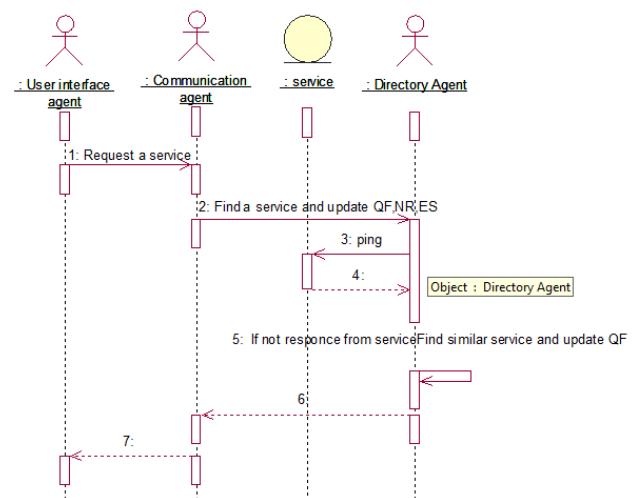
: User interface agent

: Communication agent

: service

: Directory Agent

1: Request a service

2: Find a service and update QF,NR,ES

3: ping

4:

Object : Directory Agent

5: If not responce from serviceFind similar service and update QF

6:

7: